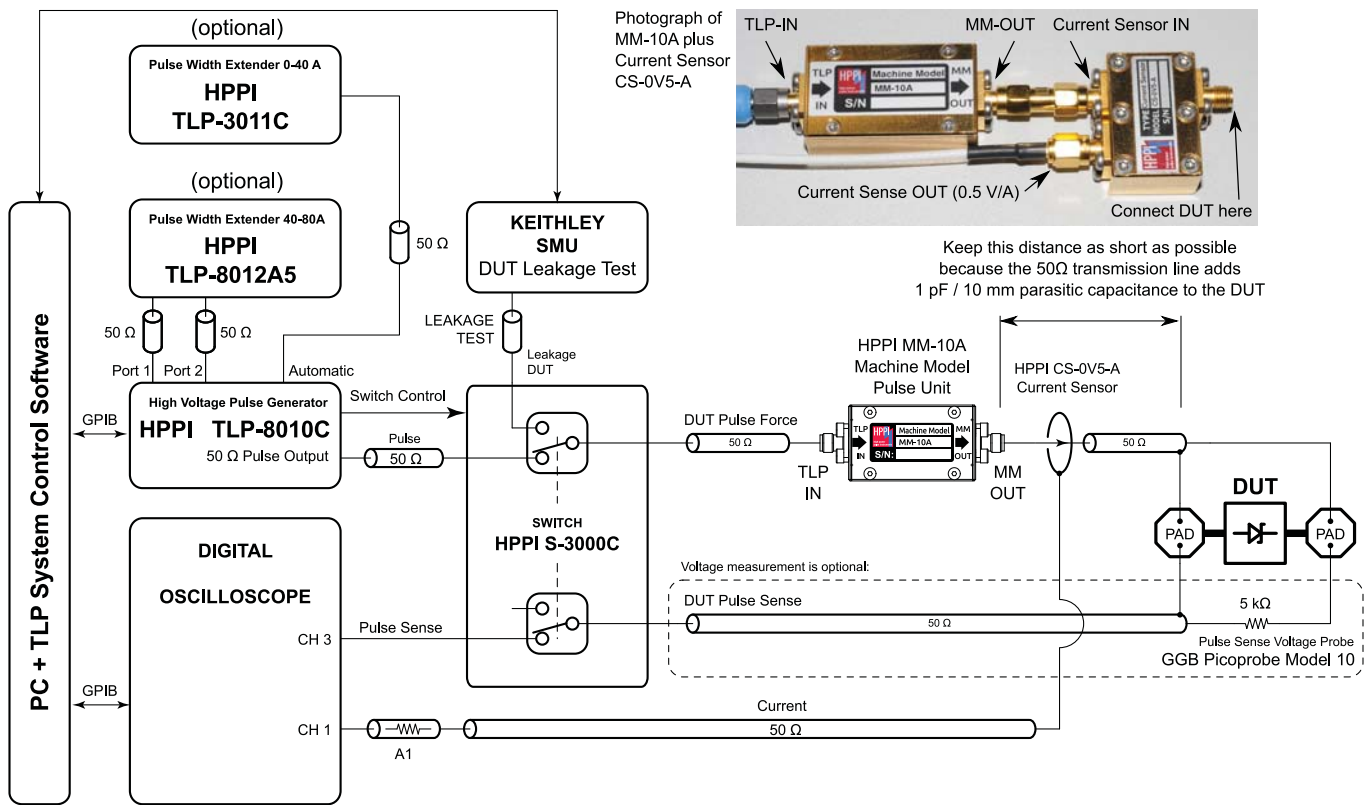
(optional)

Pulse Width Extender 0-40 A
HPPI
TLP-3011C

(optional)

Pulse Width Extender 40-80A
HPPI
TLP-8012A5

50 Ω

50 Ω
50 Ω
Port 1
Port 2
Automatic

PC + TLP System Control Software

GPIB

High Voltage Pulse Generator
HPPI TLP-8010C
50 Ω Pulse Output

Pulse
50 Ω

Switch Control

KEITHLEY
SMU
DUT Leakage Test

LEAKAGE TEST
Leakage DUT

SWITCH
HPPI S-3000C

Photograph of MM-10A plus Current Sensor CS-0V5-A

TLP-IN
MM-OUT
Current Sensor IN
TLP IN
Machine Model
MM-10A
S/N
MM OUT
Current Sense OUT (0.5 V/A)
Connect DUT here

Keep this distance as short as possible because the 50Ω transmission line adds 1 pF / 10 mm parasitic capacitance to the DUT

HPPI MM-10A
Machine Model
Pulse Unit

HPPI CS-0V5-A
Current Sensor

DUT Pulse Force
50 Ω
TLP IN
MM OUT
50 Ω

DUT
PAD
PAD

DIGITAL

OSCILLOSCOPE

GPIB

CH 3
Pulse Sense

Voltage measurement is optional:
DUT Pulse Sense
50 Ω
5 kΩ
Pulse Sense Voltage Probe
GGB Picoprobe Model 10

CH 1
A1
Current
50 Ω